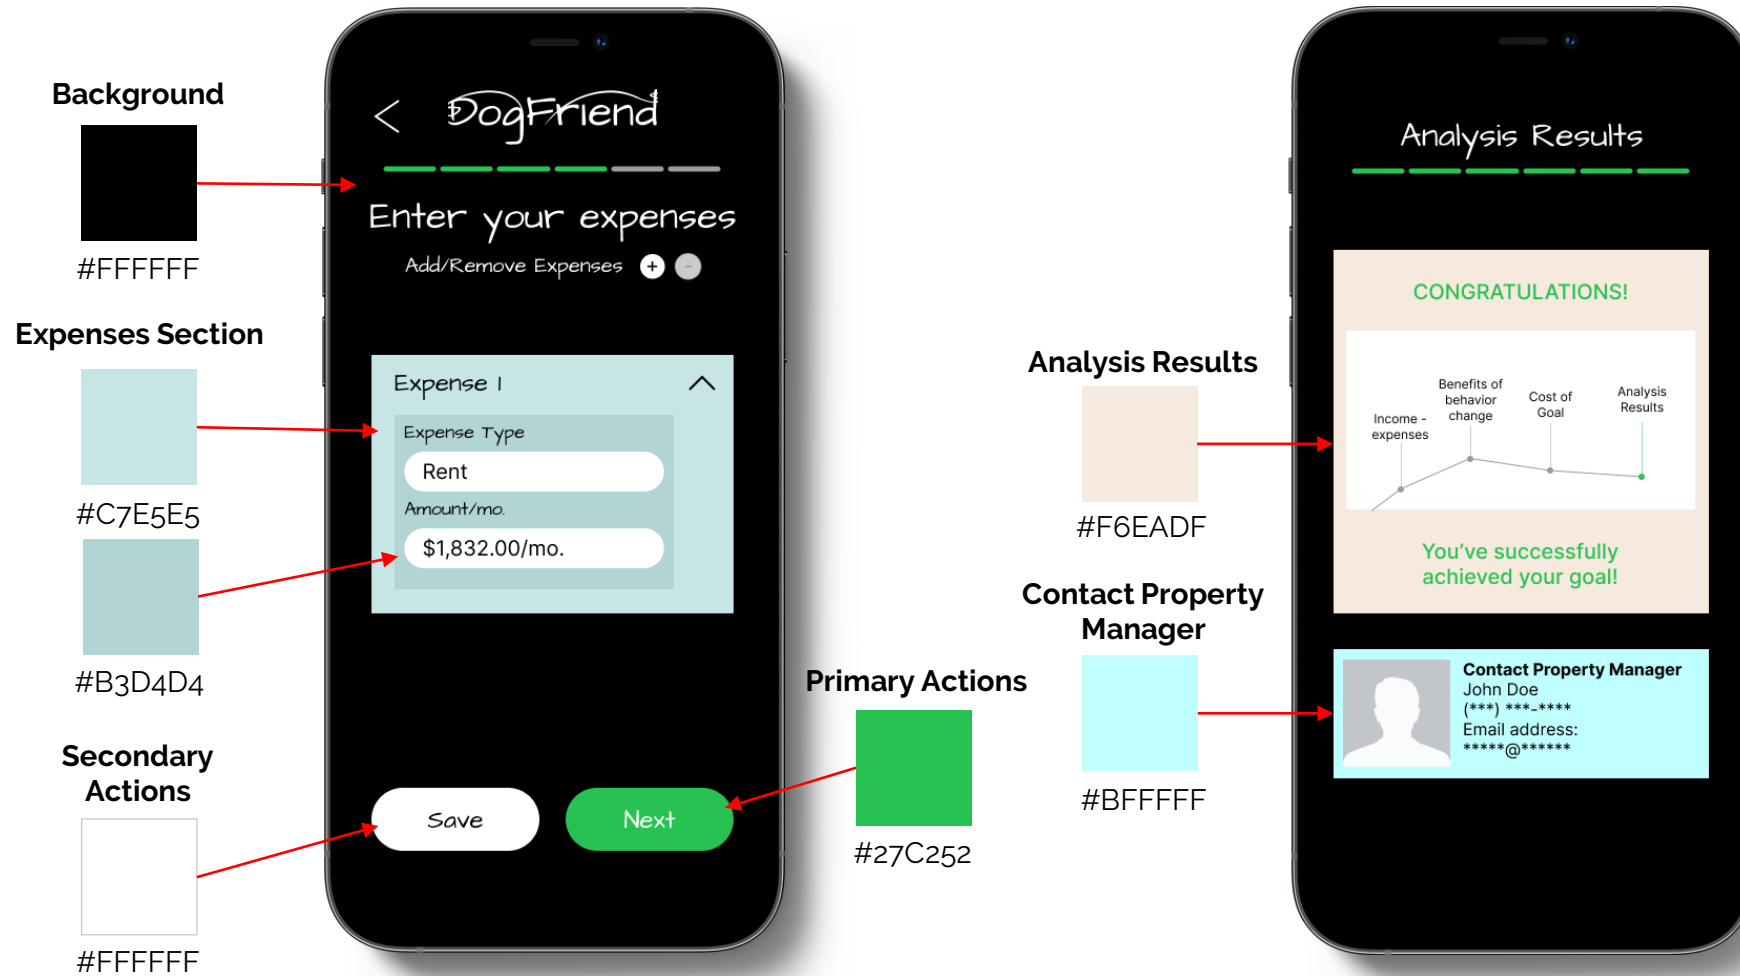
Background

#FFFFFF

Expenses Section

#C7E5E5

#B3D4D4

Secondary Actions

#FFFFFF

DogFriend

Enter your expenses

Add/Remove Expenses + -

Expense 1

Expense Type

Rent

Amount/mo.

$1,832.00/mo.

Save

Next

Primary Actions

#27C252

Analysis Results

#F6EADF

Contact Property Manager

#BFFFFF

Analysis Results

CONGRATULATIONS!

Income - expenses

Benefits of behavior change

Cost of Goal

Analysis Results

You've successfully achieved your goal!

Contact Property Manager
John Doe
(***) ***-****
Email address:
*****@******